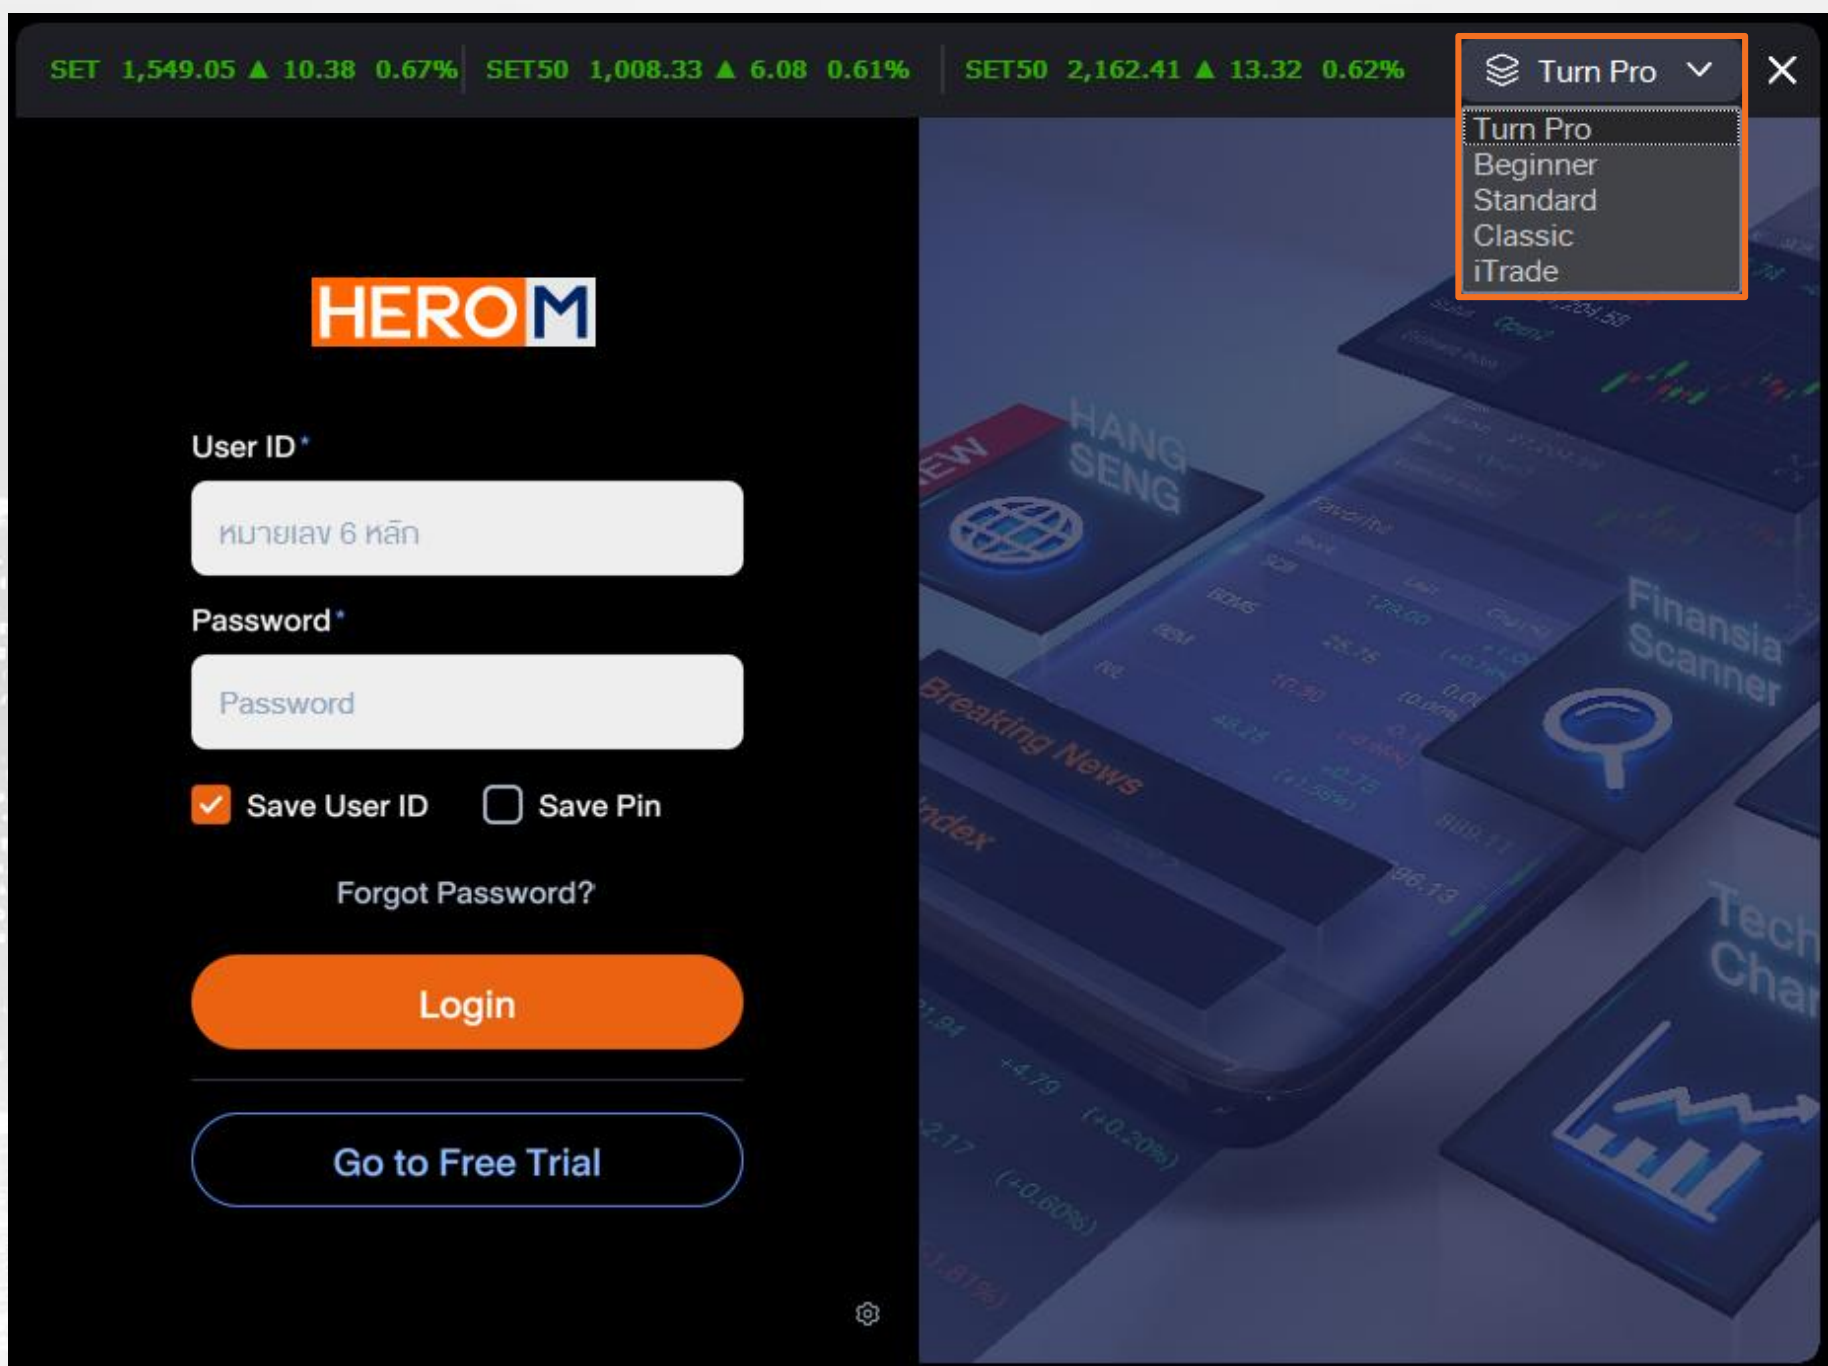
SET 1,549.05 ▲ 10.38 0.67% SET50 1,008.33 ▲ 6.08 0.61% SET50 2,162.41 ▲ 13.32 0.62%

Turn Pro

Turn Pro
Beginner
Standard
Classic
iTrade

HERO M

User ID *

หมายเลข 6 หลัก

Password *

Password

Save User ID

Save Pin

Forgot Password?

Login

Go to Free Trial

HANG SENG

Breaking News

Index

Finansia Scanner

Tech Char